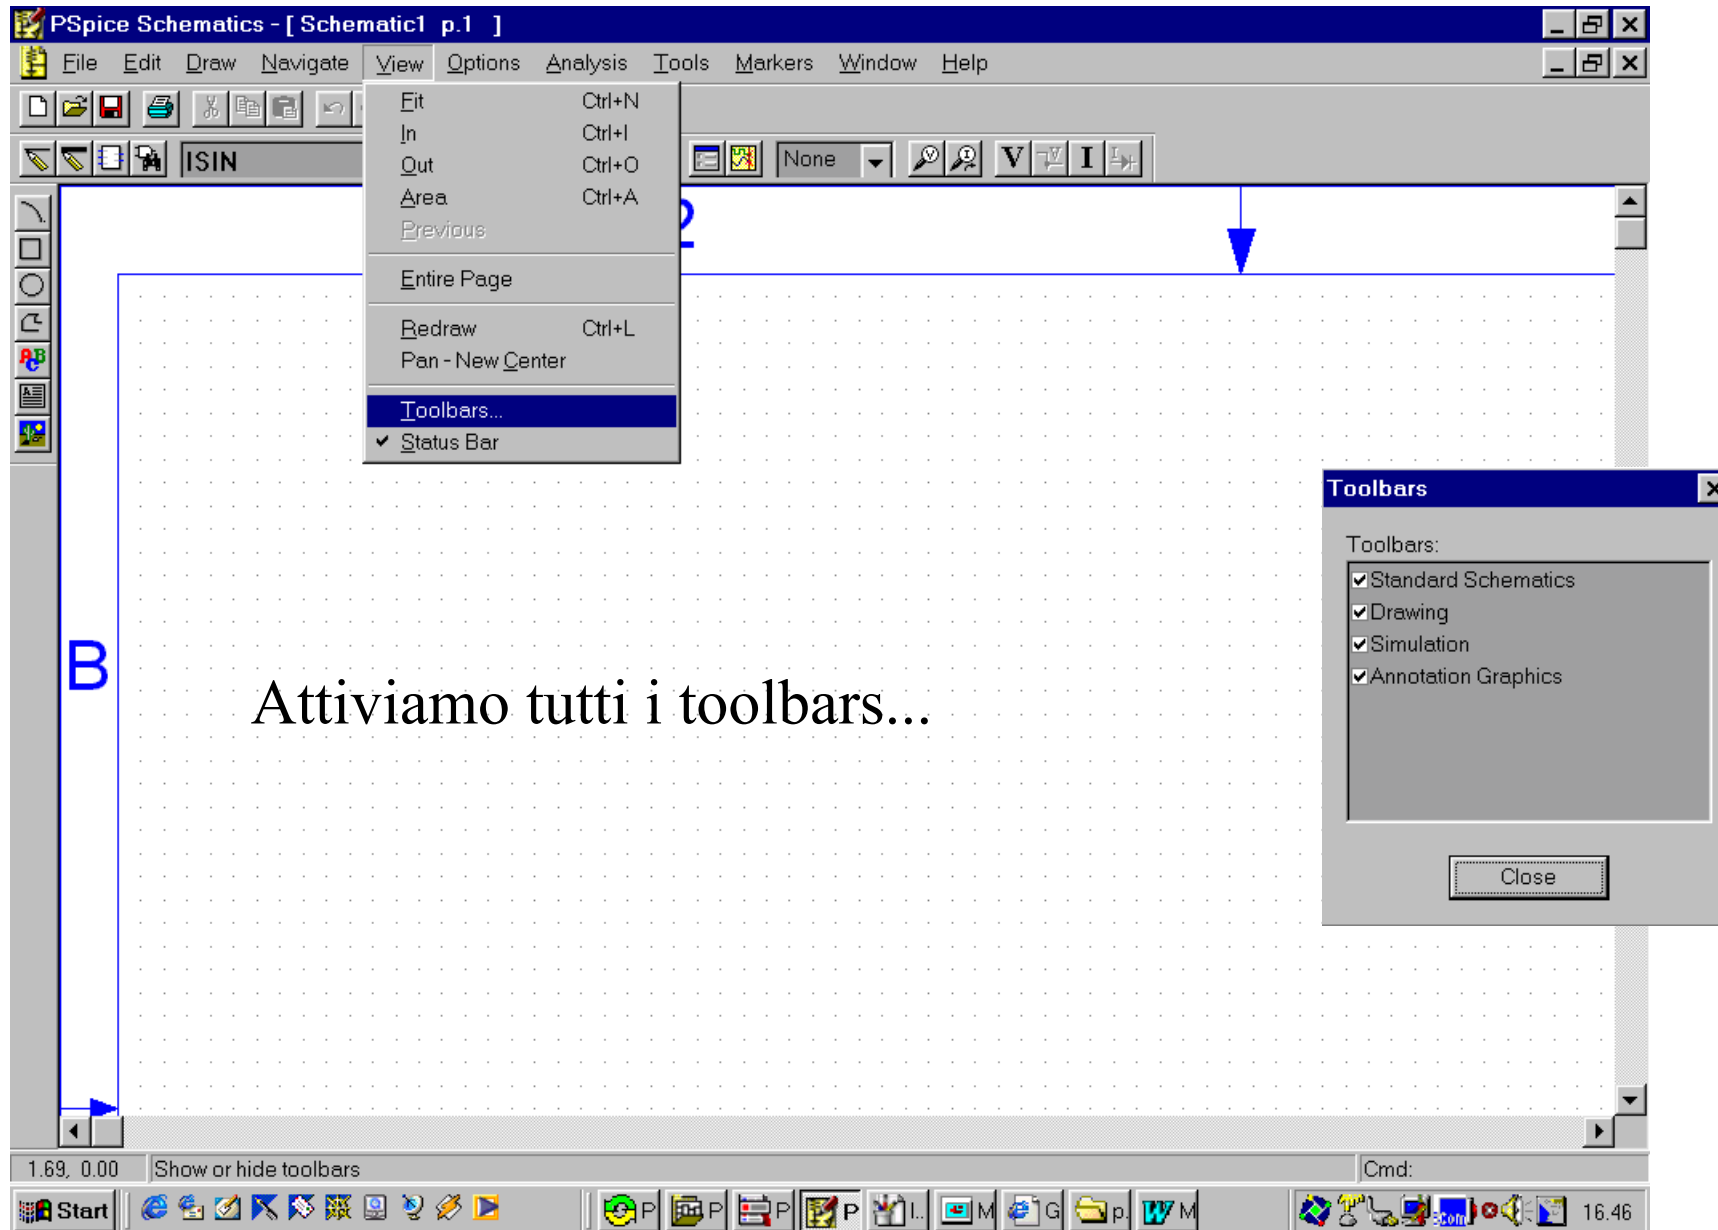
PSpice Schematics - [ Schematic1 p.1 ]

File Edit Draw Navigate View Options Analysis Tools Markers Window Help

ISIN

None

V I

Fit Ctrl+N
In Ctrl+I
Out Ctrl+O
Area Ctrl+A
Previous
Entire Page
Redraw Ctrl+L
Pan - New Center
Toolbars...
✔ Status Bar

2

B

Attiviamo tutti i toolbars...

Toolbars

Toolbars:
☑ Standard Schematics
☑ Drawing
☑ Simulation
☑ Annotation Graphics

Close

1.69, 0.00 Show or hide toolbars Cmd:

Start P P P P I.. M G p. M 16.46